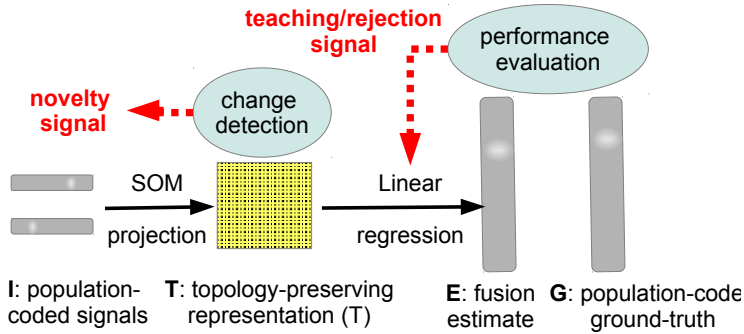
teaching/rejection signal

performance evaluation

novelty signal

change detection

SOM

projection

Linear

regression

I: population-coded signals

T: topology-preserving representation (T)

E: fusion estimate

G: population-code ground-truth